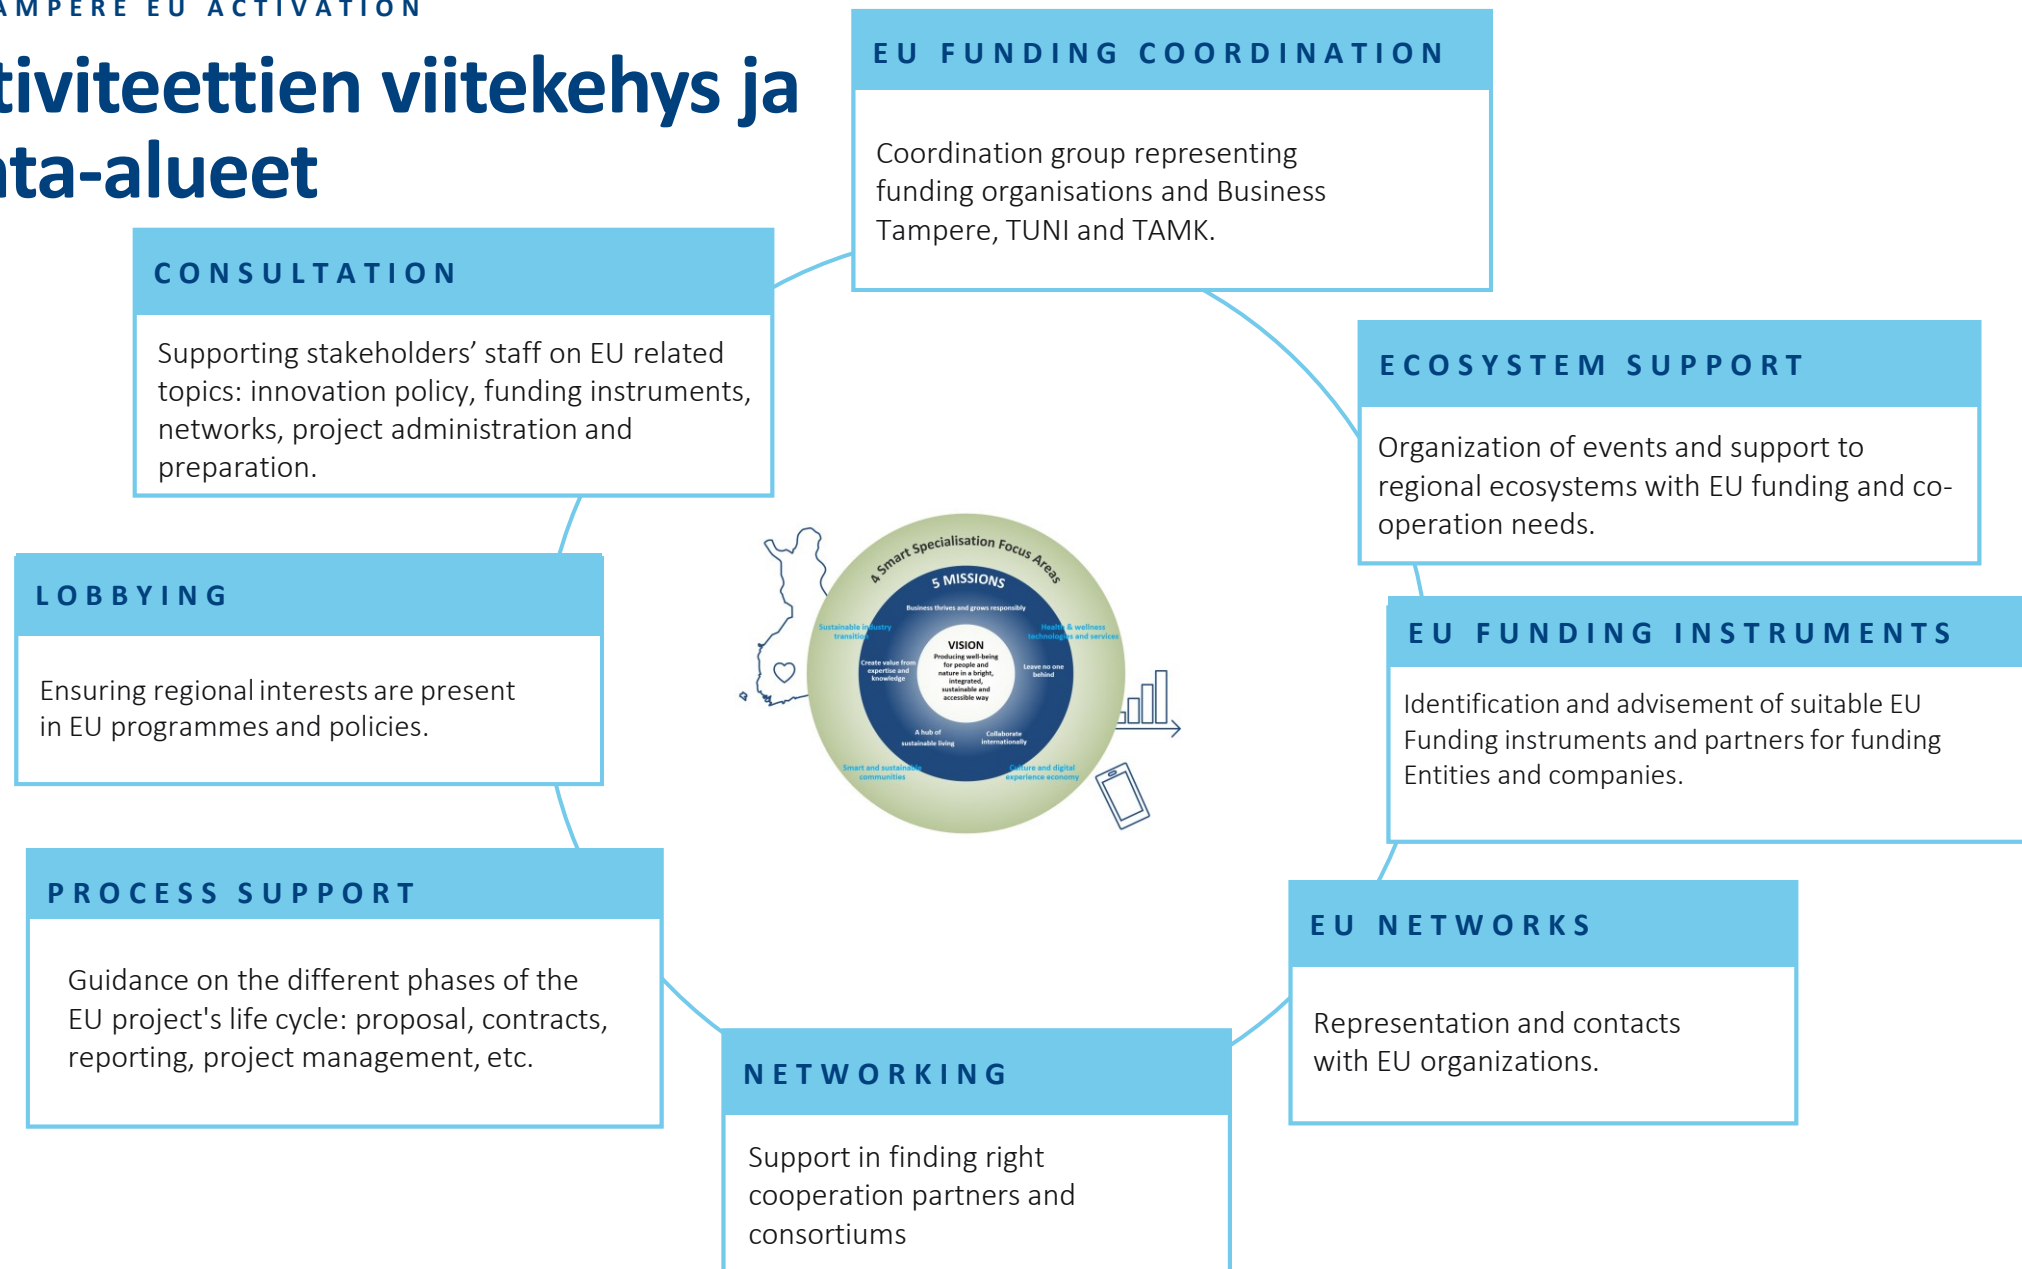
AMPERE EU ACTIVATION

tiviteettien viitekehys ja ta-alueet

EU FUNDING COORDINATION

Coordination group representing funding organisations and Business Tampere, TUNI and TAMK.

CONSULTATION

Supporting stakeholders' staff on EU related topics: innovation policy, funding instruments, networks, project administration and preparation.

ECOSYSTEM SUPPORT

Organization of events and support to regional ecosystems with EU funding and co-operation needs.

LOBBYING

Ensuring regional interests are present in EU programmes and policies.

4 Smart Specialisation Focus Areas

5 MISSIONS

Business thrives and grows responsibly

Sustainable industry transition

Health & wellness technologies and services

Create value from expertise and knowledge

VISION
Producing well-being for people and nature in a bright, integrated, sustainable and accessible way

Leave no one behind

A hub of sustainable living

Collaborate internationally

Smart and sustainable communities

Culture and digital experience economy

EU FUNDING INSTRUMENTS

Identification and advisement of suitable EU Funding instruments and partners for funding Entities and companies.

PROCESS SUPPORT

Guidance on the different phases of the EU project's life cycle: proposal, contracts, reporting, project management, etc.

EU NETWORKS

Representation and contacts with EU organizations.

NETWORKING

Support in finding right cooperation partners and consortiums